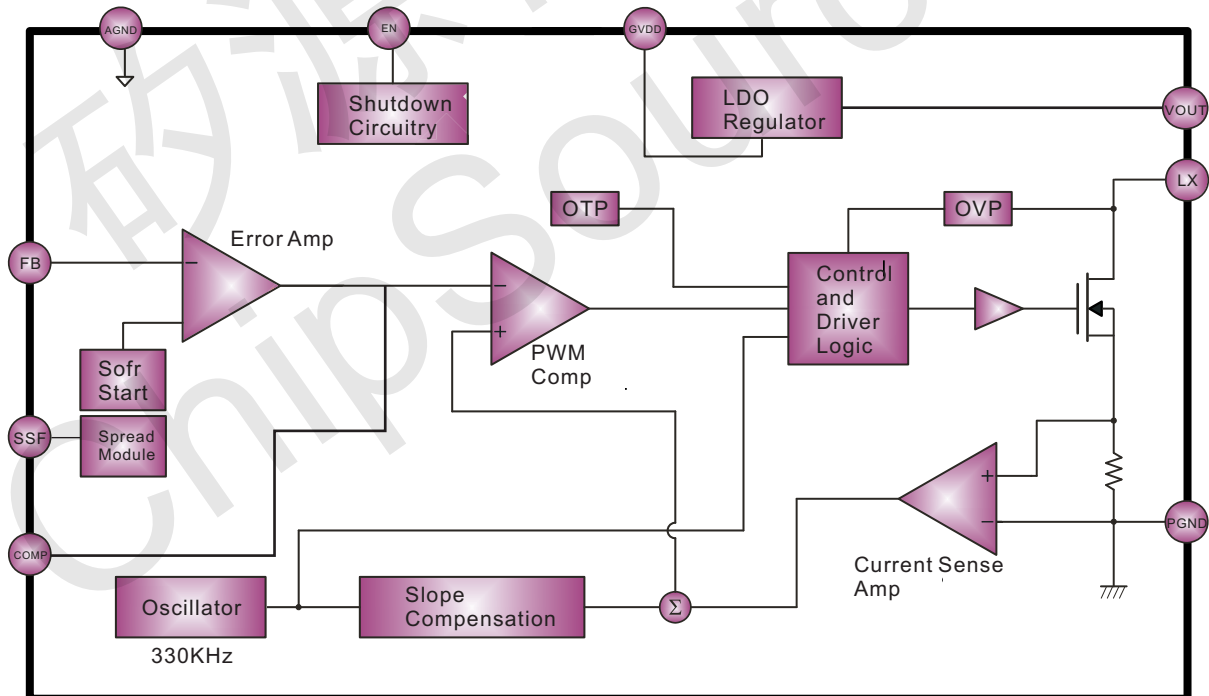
AGND
EN
GVDD
Shutdown Circuitry
LDO Regulator
VOUT
LX
OTP
OVP
Error Amp
FB
−
−
+
Control and Driver Logic
PWM Comp
Sofr Start
SSF
Spread Module
+
−
PGND
COMP
Current Sense Amp
Oscillator
Slope Compensation
Σ
330KHz
矽源
ChipSource